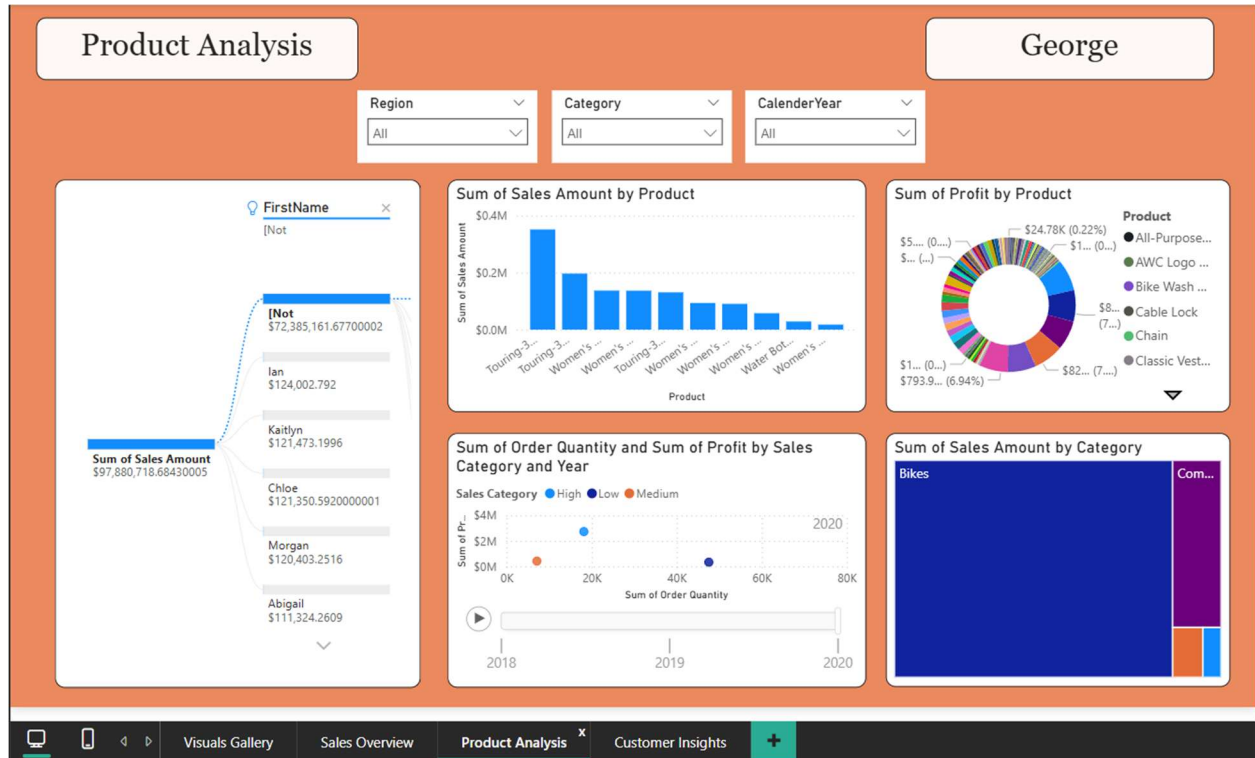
Product Analysis

George

Region
All

Category
All

CalenderYear
All

FirstName
[Not

Sum of Sales Amount
$97,880,718.68430005

[Not
$72,385,161.67700002

Ian
$124,002.792

Kaitlyn
$121,473.1996

Chloe
$121,350.5920000001

Morgan
$120,403.2516

Abigail
$111,324.2609

Sum of Sales Amount by Product

$0.4M
$0.2M
$0.0M
Sum of Sales Amount
Touring-3...
Touring-3...
Women's ...
Women's ...
Touring-3...
Women's ...
Women's ...
Women's ...
Water Bot...
Women's ...
Product

Sum of Profit by Product

$5.... (0....)
$... (...)
$24.78K (0.22%)
$1... (0....)
$8... (7....)
$1... (0....)
$793.9... (6.94%)
$82... (7....)

Product
All-Purpose...
AWC Logo ...
Bike Wash ...
Cable Lock
Chain
Classic Vest...

Sum of Order Quantity and Sum of Profit by Sales Category and Year

Sales Category High Low Medium
$4M
$2M
$0M
Sum of Pr...
2020
0K
20K
40K
60K
80K
Sum of Order Quantity
2018
2019
2020

Sum of Sales Amount by Category

Bikes
Com...

Visuals Gallery
Sales Overview
Product Analysis
x
Customer Insights
+